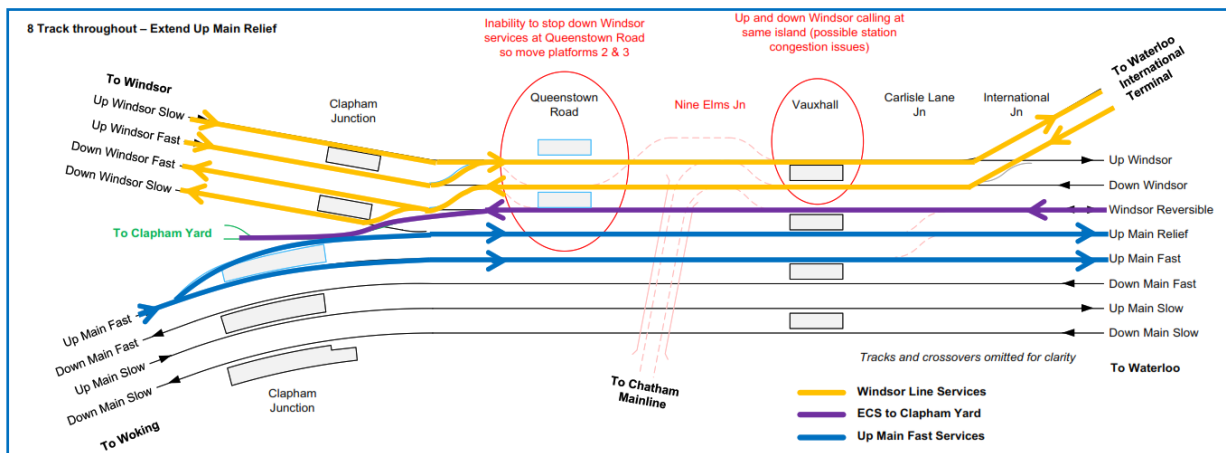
8 Track throughout – Extend Up Main Relief

Inability to stop down Windsor services at Queenstown Road so move platforms 2 & 3

Up and down Windsor calling at same island (possible station congestion issues)

To Windsor

Up Windsor Slow
Up Windsor Fast
Down Windsor Fast
Down Windsor Slow

Clapham Junction

Queenstown Road

Nine Elms Jn

Vauxhall

Carlisle Lane Jn

International Jn

To Waterloo International Terminal

Up Windsor
Down Windsor
Windsor Reversible
Up Main Relief
Up Main Fast
Down Main Fast
Up Main Slow
Down Main Slow

To Clapham Yard

Up Main Fast
Down Main Fast
Up Main Slow
Down Main Slow

To Woking

Clapham Junction

To Chatham Mainline

Tracks and crossovers omitted for clarity

To Waterloo

Windsor Line Services
ECS to Clapham Yard
Up Main Fast Services